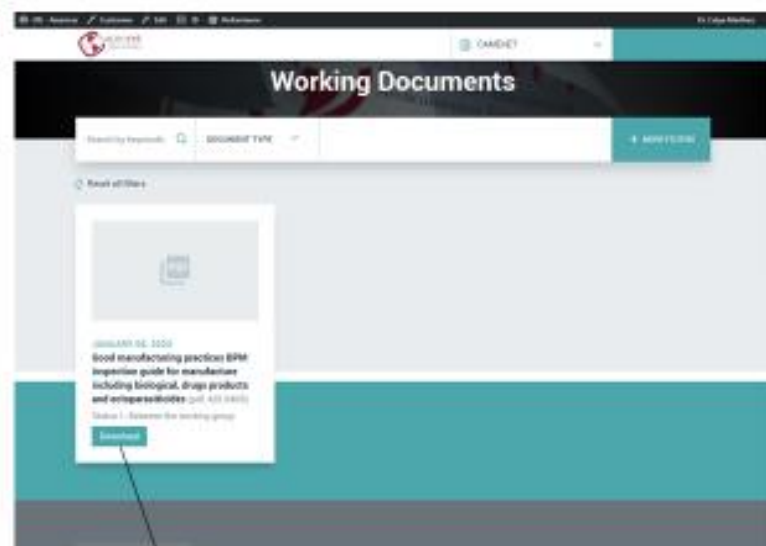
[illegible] Customize Edit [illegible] Elementor

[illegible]

CAMEVET

Working Documents

Search by keywords

DOCUMENT TYPE

+ MORE FILTERS

Reset all filters

JANUARY 06, 2020

Good manufacturing practices BPM inspection guide for manufacturer including biological, drugs products and ectoparasiticides (pdf, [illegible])

Status 1 - Between the working group

Download